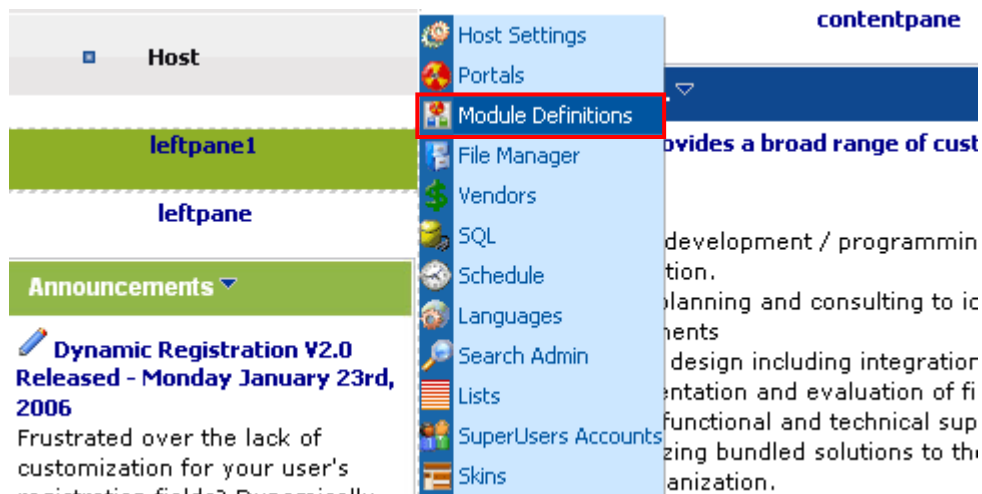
Host

leftpane1

leftpane

Announcements

Dynamic Registration V2.0 Released - Monday January 23rd, 2006

Frustrated over the lack of customization for your user's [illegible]

Host Settings
Portals
Module Definitions
File Manager
Vendors
SQL
Schedule
Languages
Search Admin
Lists
SuperUsers Accounts
Skins

contentpane

ovides a broad range of cust

development / programmin
tion.
planning and consulting to i
ments
design including integratio
entation and evaluation of fi
functional and technical sup
zing bundled solutions to th
anization.